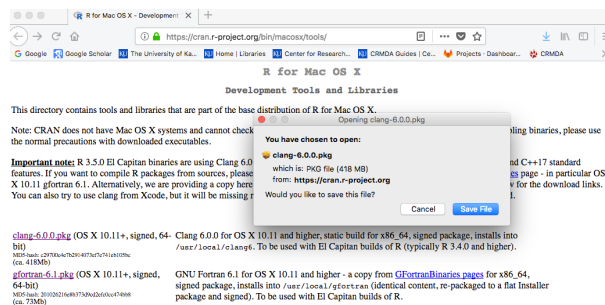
R for Mac OS X - Developmen ×

https://cran.r-project.org/bin/macosx/tools/

Google  Google Scholar  The University of Ka...  Home | Libraries  Center for Research...  CRMDA Guides | Ce...  Projects · Dashboar...  CRMDA

R for Mac OS X

Development Tools and Libraries

This directory contains tools and libraries that are part of the base distribution of R for Mac OS X.

Note: CRAN does not have Mac OS X systems and cannot check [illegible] ...oling binaries, please use the normal precautions with downloaded executables.

Important note: R 3.5.0 El Capitan binaries are using Clang 6.0 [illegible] C++17 standard features. If you want to compile R packages from sources, please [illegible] ...es page - in particular OS X 10.11 gfortran 6.1. Alternatively, we are providing a copy here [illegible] ...w for the download links. You can also try to use clang from Xcode, but it will be missing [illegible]

Opening clang-6.0.0.pkg

You have chosen to open:

clang-6.0.0.pkg

which is: PKG file (418 MB)

from: https://cran.r-project.org

Would you like to save this file?

Cancel  Save File

clang-6.0.0.pkg (OS X 10.11+, signed, 64-bit)
MD5-hash: c2973fc4e7b29f14073ef7e741eb105bc
(ca. 418Mb)

Clang 6.0.0 for OS X 10.11 and higher, static build for x86_64, signed package, installs into /usr/local/clang6. To be used with El Capitan builds of R (typically R 3.4.0 and higher).

gfortran-6.1.pkg (OS X 10.11+, signed, 64-bit)
MD5-hash: 2010262f6e8b373d9d2e6f0cc474b68
(ca. 73Mb)

GNU Fortran 6.1 for OS X 10.11 and higher - a copy from GFortranBinaries pages for x86_64, signed package, installs into /usr/local/gfortran (identical content, re-packaged to a flat Installer package and signed). To be used with El Capitan builds of R.